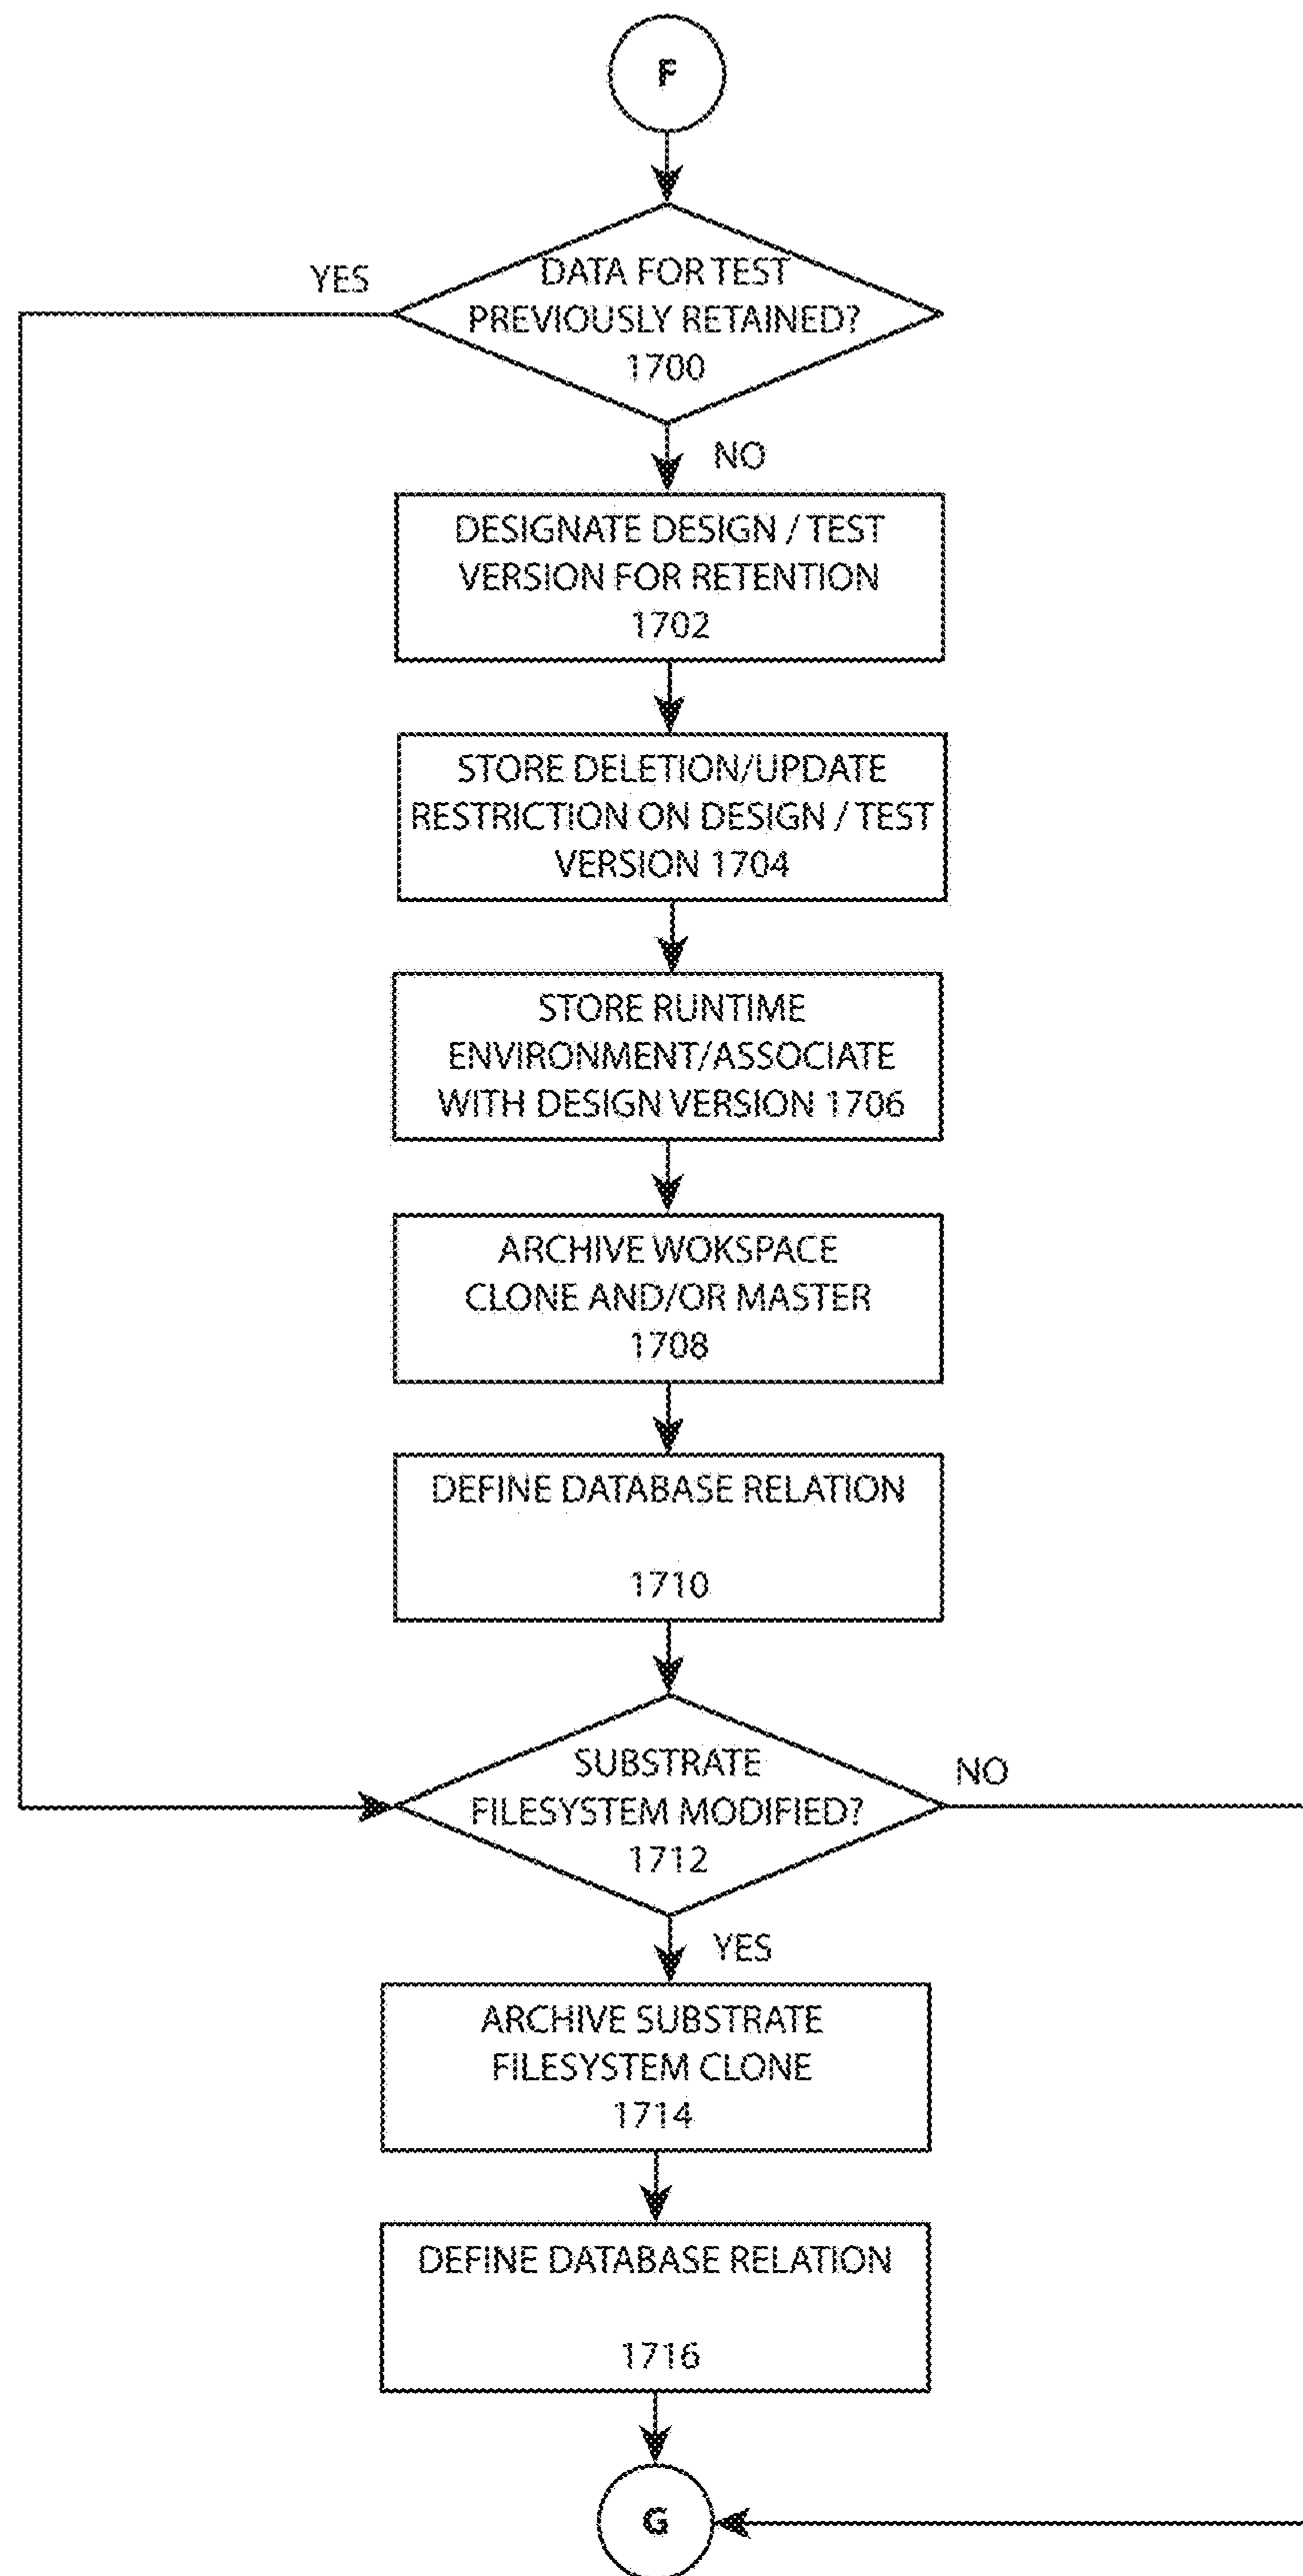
F

YES

DATA FOR TEST PREVIOUSLY RETAINED? 1700

NO

DESIGNATE DESIGN / TEST VERSION FOR RETENTION 1702

STORE DELETION/UPDATE RESTRICTION ON DESIGN / TEST VERSION 1704

STORE RUNTIME ENVIRONMENT/ASSOCIATE WITH DESIGN VERSION 1706

ARCHIVE WOKSPACE CLONE AND/OR MASTER 1708

DEFINE DATABASE RELATION

1710

SUBSTRATE FILESYSTEM MODIFIED? 1712

NO

YES

ARCHIVE SUBSTRATE FILESYSTEM CLONE 1714

DEFINE DATABASE RELATION

1716

G